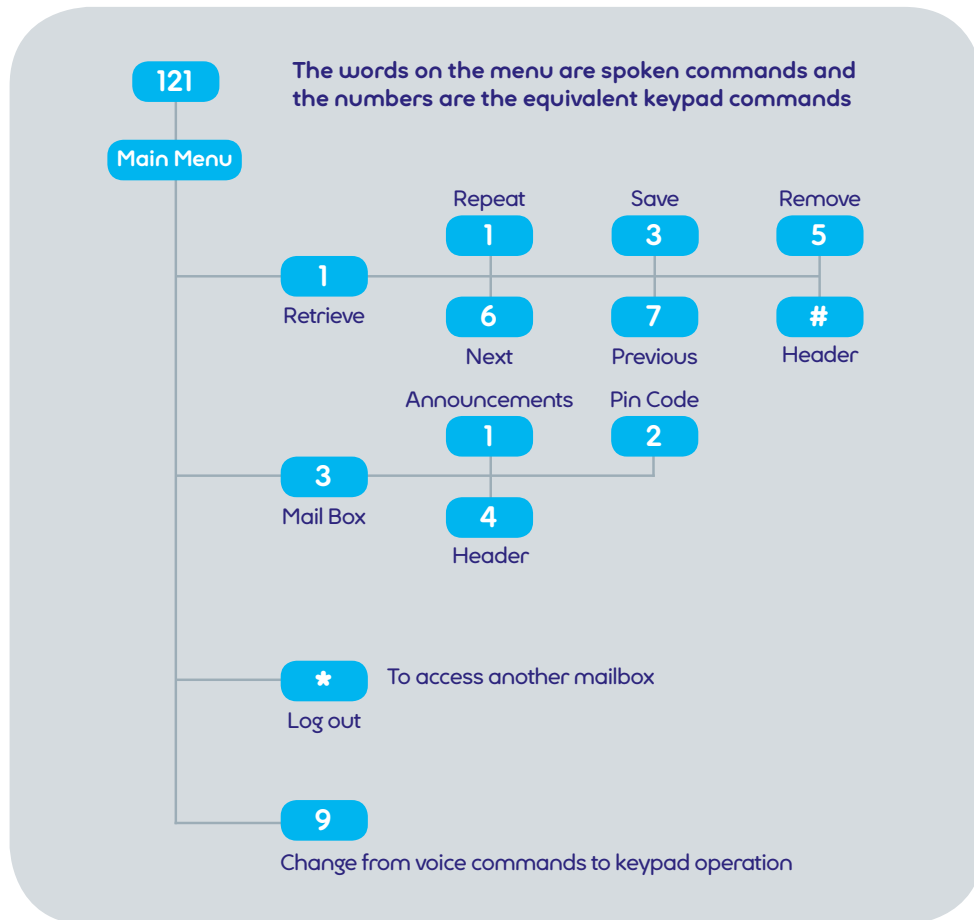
121

The words on the menu are spoken commands and the numbers are the equivalent keypad commands

Main Menu

1
Retrieve

Repeat
1
6
Next

Save
3
7
Previous

Remove
5
#
Header

3
Mail Box

Announcements
1
4
Header

Pin Code
2

*
Log out
To access another mailbox

9
Change from voice commands to keypad operation